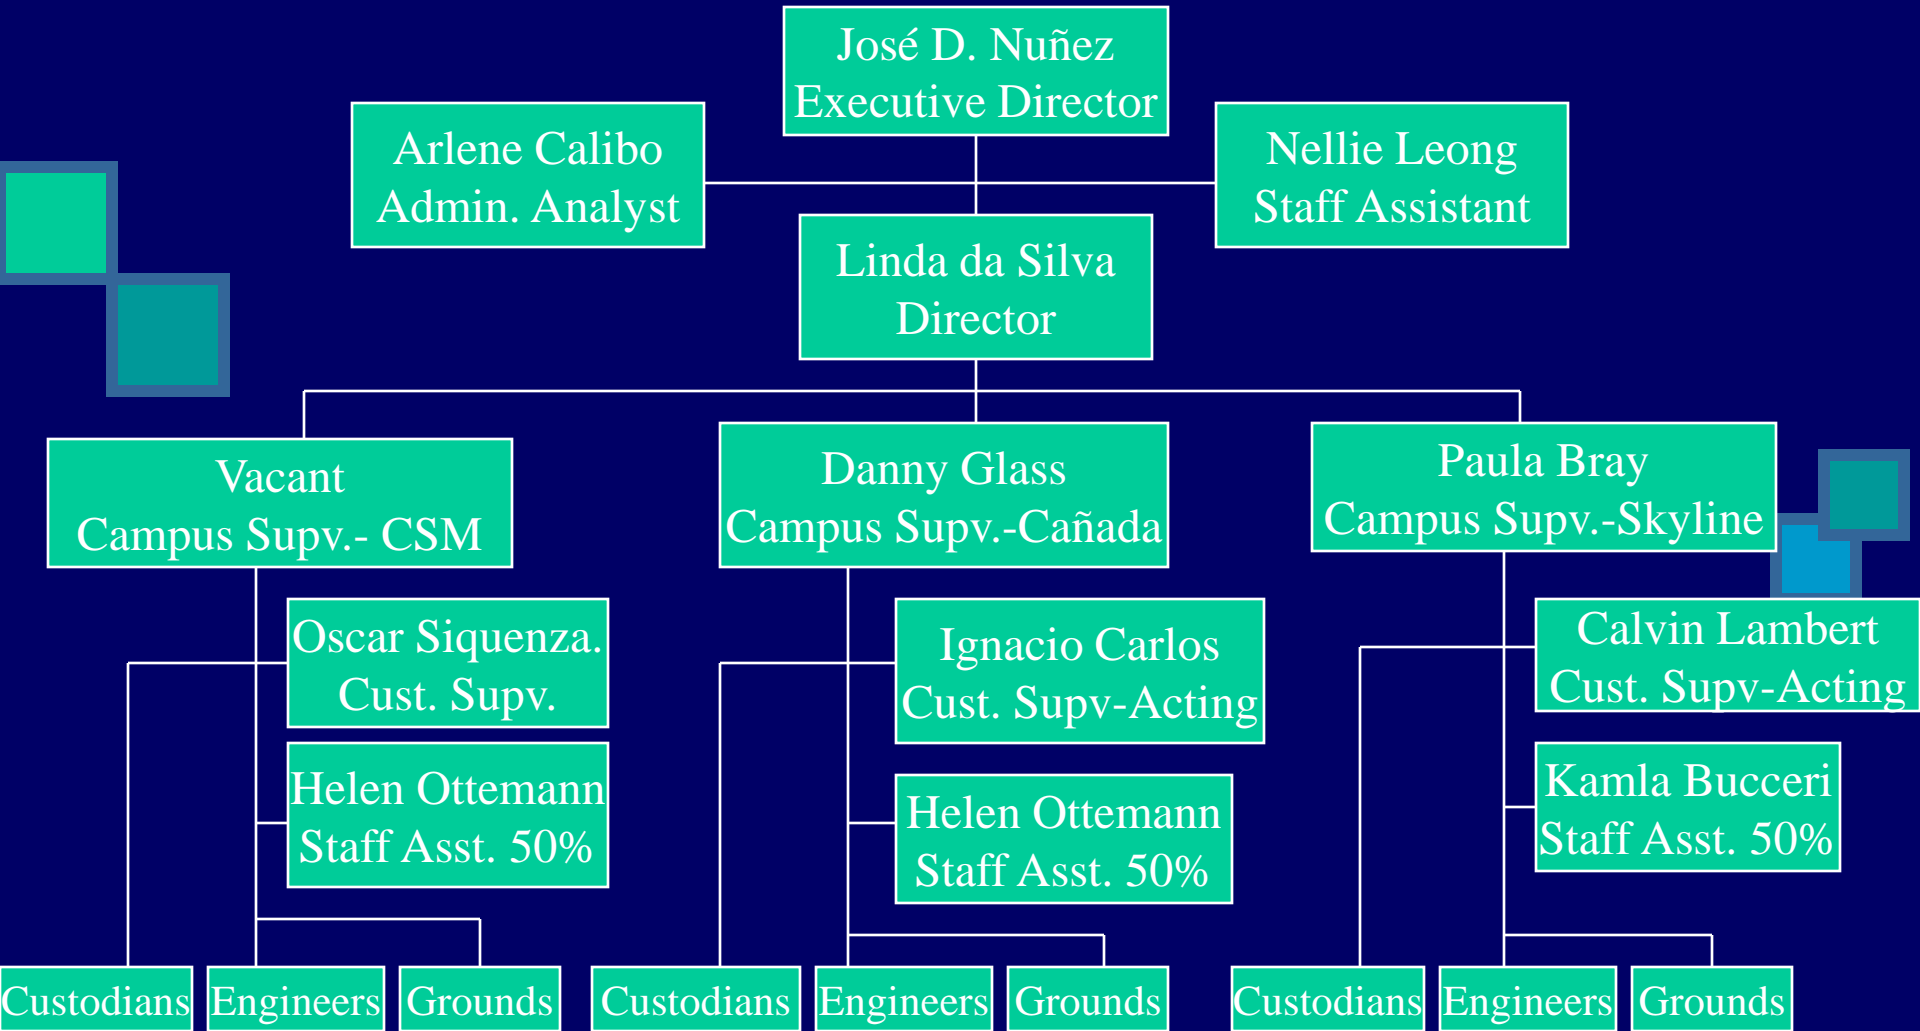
José D. Nuñez
Executive Director

Arlene Calibo
Admin. Analyst

Nellie Leong
Staff Assistant

Linda da Silva
Director

Vacant
Campus Supv.- CSM

Danny Glass
Campus Supv.-Cañada

Paula Bray
Campus Supv.-Skyline

Oscar Siquenza.
Cust. Supv.

Helen Ottemann
Staff Asst. 50%

Ignacio Carlos
Cust. Supv-Acting

Helen Ottemann
Staff Asst. 50%

Calvin Lambert
Cust. Supv-Acting

Kamla Bucceri
Staff Asst. 50%

Custodians
Engineers
Grounds
Custodians
Engineers
Grounds
Custodians
Engineers
Grounds